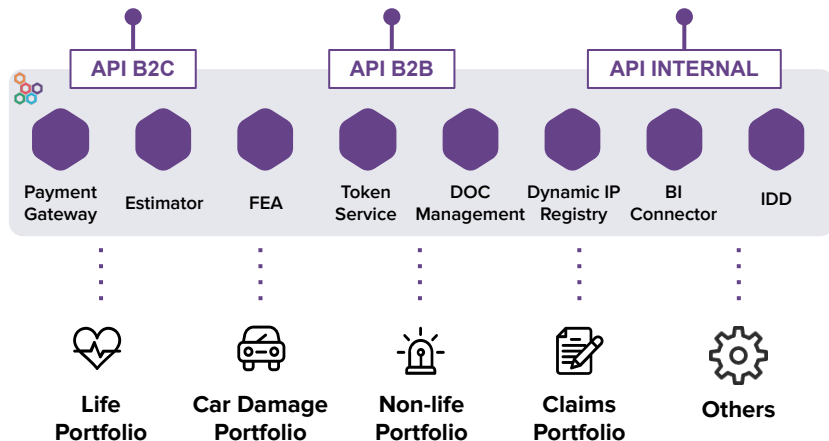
API B2C

API B2B

API INTERNAL

Payment Gateway

Estimator

FEA

Token Service

DOC Management

Dynamic IP Registry

BI Connector

IDD

Life Portfolio

Car Damage Portfolio

Non-life Portfolio

Claims Portfolio

Others